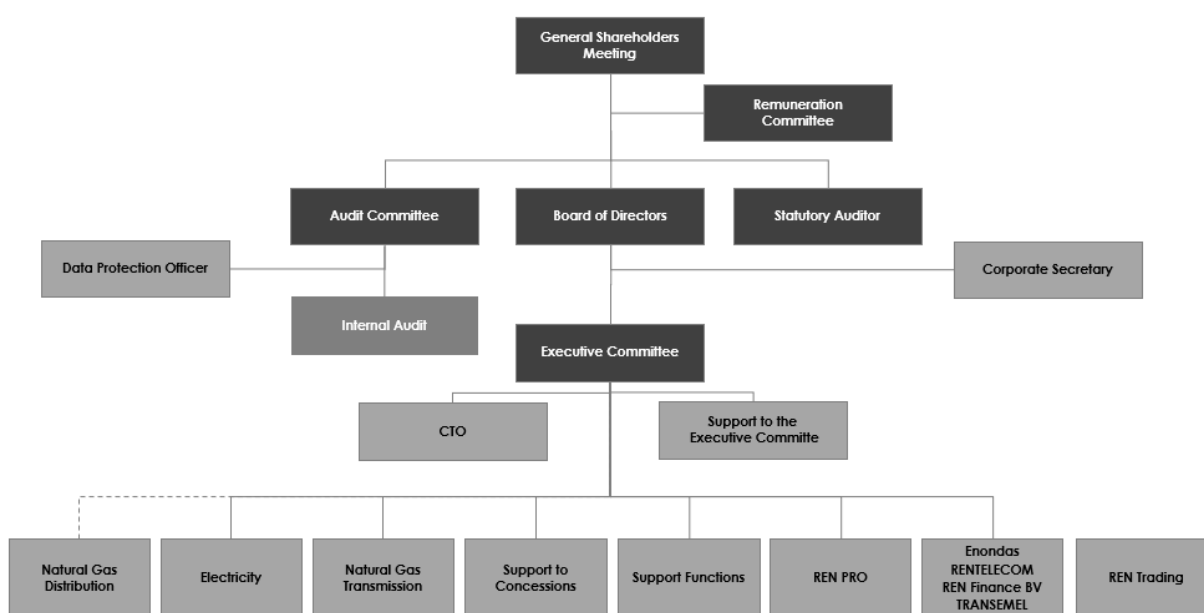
General Shareholders Meeting

Remuneration Committee

Audit Committee

Board of Directors

Statutory Auditor

Data Protection Officer

Corporate Secretary

Internal Audit

Executive Committee

CTO

Support to the Executive Committe

Natural Gas Distribution

Electricity

Natural Gas Transmission

Support to Concessions

Support Functions

REN PRO

Enondas
RENTELECOM
REN Finance BV
TRANSEMEL

REN Trading